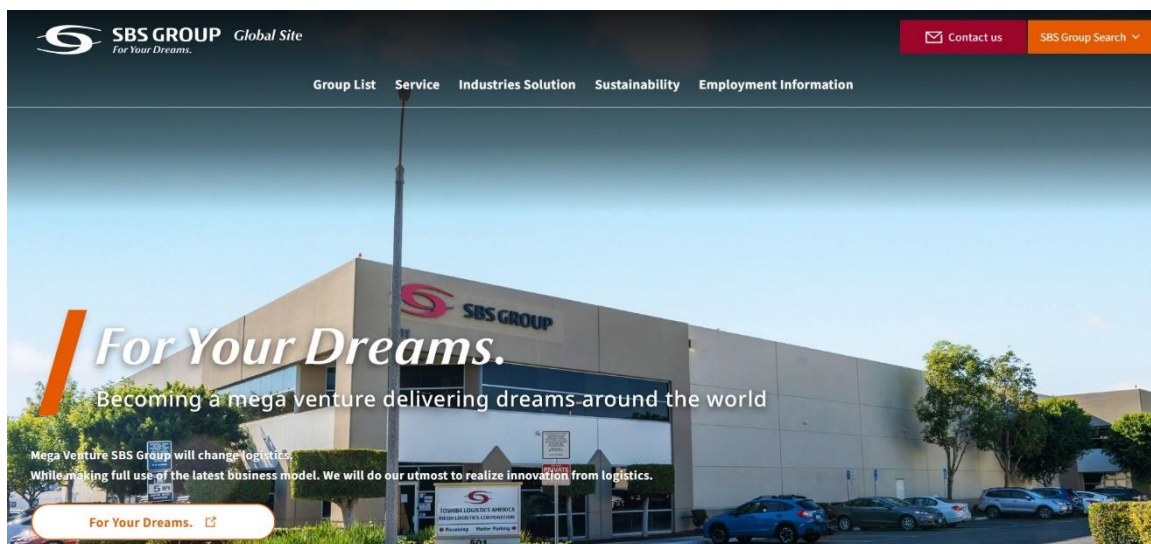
SBS GROUP Global Site
For Your Dreams.

Contact us
SBS Group Search

Group List Service Industries Solution Sustainability Employment Information

SBS GROUP

For Your Dreams.

Becoming a mega venture delivering dreams around the world

Mega Venture SBS Group will change logistics.
While making full use of the latest business model. We will do our utmost to realize innovation from logistics.

For Your Dreams.

TOSHIBA LOGISTICS AMERICA
RICOH LOGISTICS CORPORATION
Receiving Visitor Parking
PRIVATE